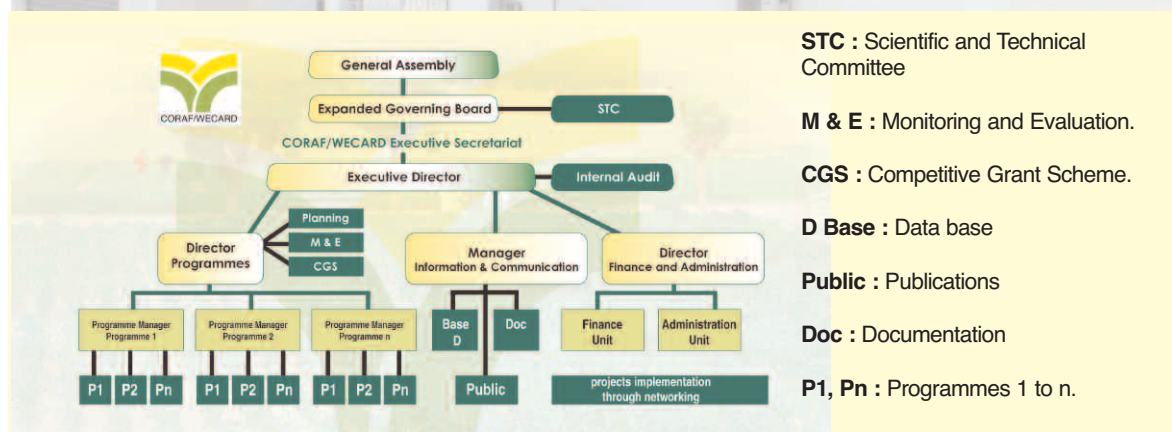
CORAF/WECARD

General Assembly

Expanded Governing Board

STC

CORAF/WECARD Executive Secretariat

Executive Director

Internal Audit

Planning

M & E

CGS

Director Programmes

Manager Information & Communication

Director Finance and Administration

Programme Manager Programme 1

Programme Manager Programme 2

Programme Manager Programme n

Base D

Doc

Finance Unit

Administration Unit

P1 P2 Pn P1 P2 Pn P1 P2 Pn

Public

projects implementation through networking

**STC :** Scientific and Technical Committee

**M & E :** Monitoring and Evaluation.

**CGS :** Competitive Grant Scheme.

**D Base :** Data base

**Public :** Publications

**Doc :** Documentation

**P1, Pn :** Programmes 1 to n.